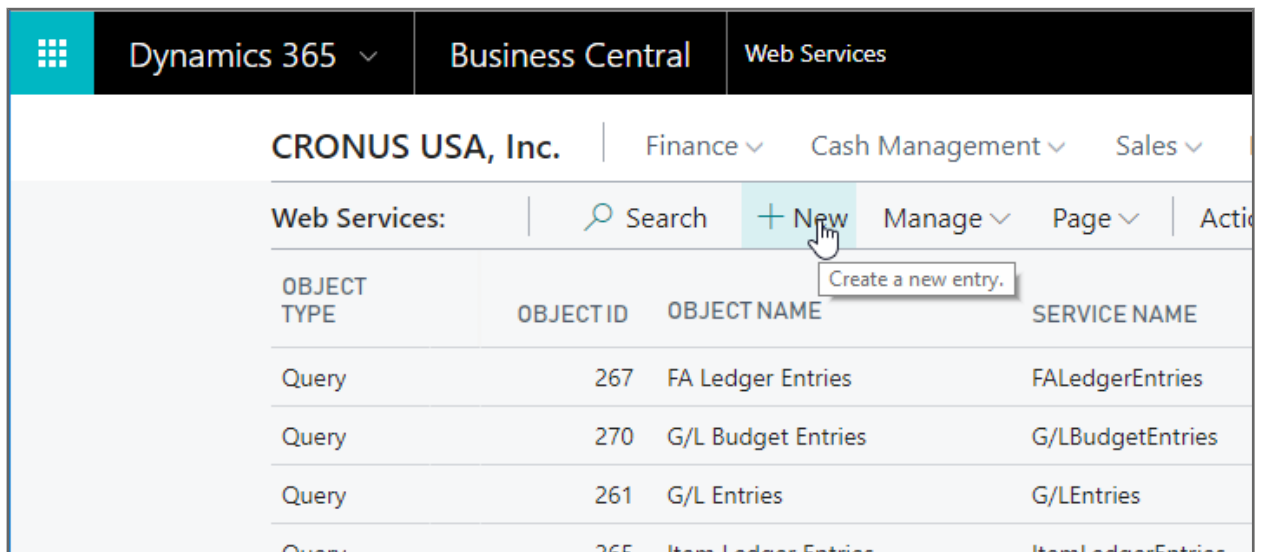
Dynamics 365 ⌄ | Business Central | Web Services

CRONUS USA, Inc. | Finance ⌄ Cash Management ⌄ Sales ⌄

Web Services: | Search + New Manage ⌄ Page ⌄ | Acti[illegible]

Create a new entry.

| OBJECT TYPE | OBJECT ID | OBJECT NAME | SERVICE NAME |
|---|---|---|---|
| Query | 267 | FA Ledger Entries | FALedgerEntries |
| Query | 270 | G/L Budget Entries | G/LBudgetEntries |
| Query | 261 | G/L Entries | G/LEntries |
| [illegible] | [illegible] | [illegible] | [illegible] |